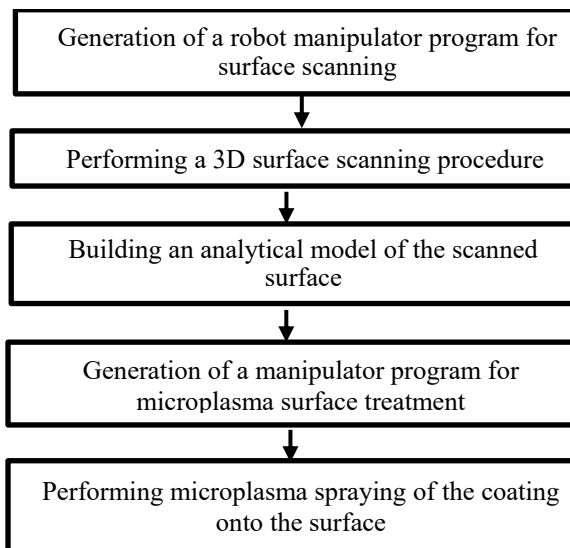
Generation of a robot manipulator program for surface scanning

Performing a 3D surface scanning procedure

Building an analytical model of the scanned surface

Generation of a manipulator program for microplasma surface treatment

Performing microplasma spraying of the coating onto the surface